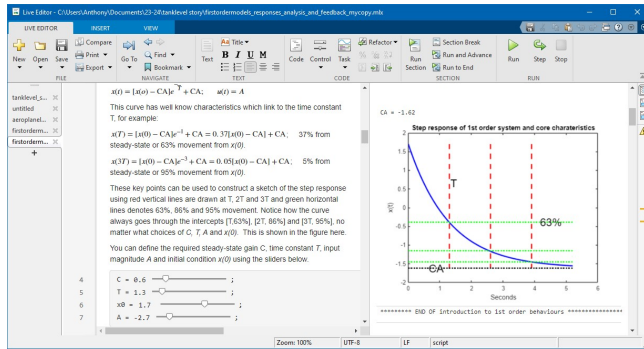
Live Editor - C:\Users\Anthony\Documents\23-24\tanklevel story\firstordermodels_responses_analysis_and_feedback_mycopy.mlx

LIVE EDITOR INSERT VIEW

New Open Save
FILE
Compare
Print
Export
Go To
Find
Bookmark
NAVIGATE
Text
Normal
B I U M
TEXT
Code Control Task
CODE
Refactor
Run Section
Section Break
Run and Advance
Run to End
SECTION
Run Step Stop
RUN

tanklevel_s...
untitled
aeroplanel...
firstorderm...
firstorderm...
+

$x(t) = [x(o) - CA]e^{-T} + CA;$ $u(t) = A$

This curve has well know characteristics which link to the time constant T, for example:

$x(T) = [x(0) - CA]e^{-1} + CA = 0.37[x(0) - CA] + CA;$ 37% from steady-state or 63% movement from $x(0)$.

$x(3T) = [x(0) - CA]e^{-3} + CA = 0.05[x(0) - CA] + CA;$ 5% from steady-state or 95% movement from $x(0)$.

These key points can be used to construct a sketch of the step response using red vertical lines are drawn at T, 2T and 3T and green horizontal lines denotes 63%, 86% and 95% movement. Notice how the curve always goes through the intercepts [T,63%], [2T, 86%] and [3T, 95%], no matter what choices of C, T, A and x(0). This is shown in the figure here.

You can define the required steady-state gain C, time constant T, input magnitude A and initial condition x(0) using the sliders below.

4 C = 0.6 ;
5 T = 1.3 ;
6 x0 = 1.7 ;
7 A = -2.7 ;

CA = -1.62

Step response of 1st order system and core charateristics

T
63%
CA
x(t)
Seconds
2 1.5 1 0.5 0 -0.5 -1 -1.5 -2
0 1 2 3 4 5 6

********* END OF Introduction to 1st order behaviours ***************

Zoom: 100% UTF-8 LF script